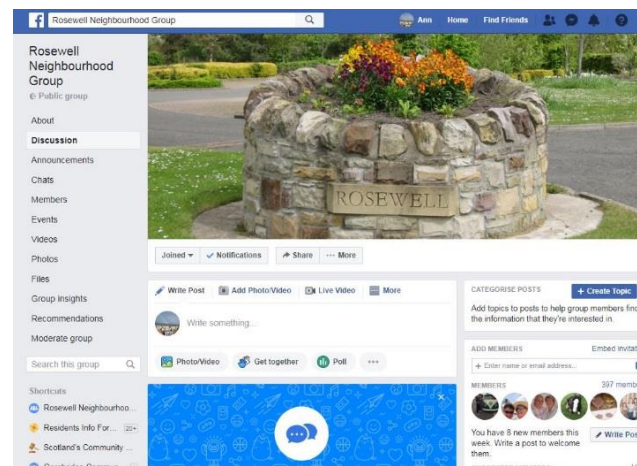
Rosewell Neighbourhood Group

Ann Home Find Friends

Rosewell Neighbourhood Group
Public group

About
Discussion
Announcements
Chats
Members
Events
Videos
Photos
Files
Group Insights
Recommendations
Moderate group

Search this group

Shortcuts
Rosewell Neighbourhoo...
Residents Info For... 20+
Scotland's Community ...

ROSEWELL

Joined Notifications Share ··· More

Write Post Add Photo/Video Live Video More

Write something...

Photo/Video Get together Poll ···

CATEGORISE POSTS + Create Topic
Add topics to posts to help group members find the information that they're interested in.

ADD MEMBERS Embed invitat
+ Enter name or email address...

MEMBERS 397 memb

You have 8 new members this week. Write a post to welcome them.
Write Pos